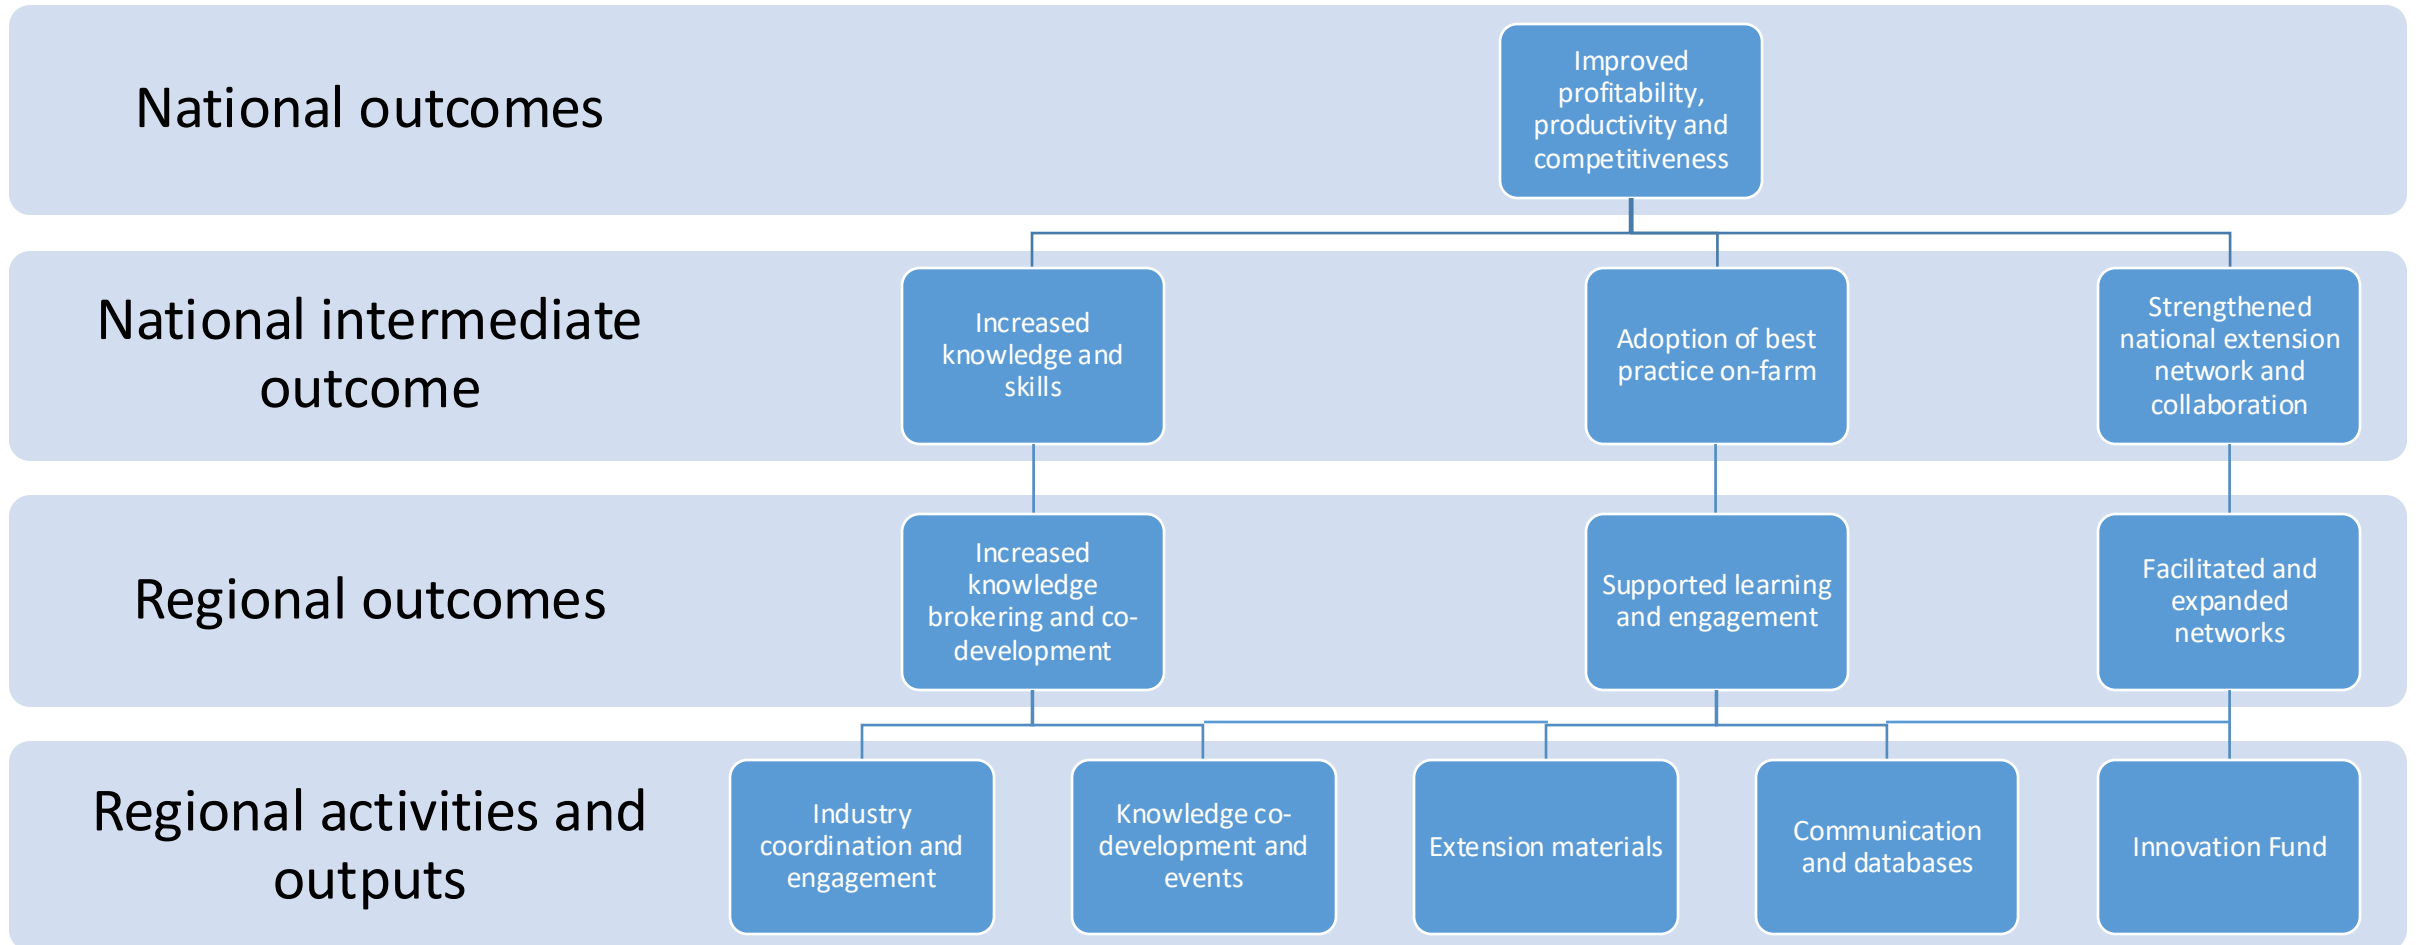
National outcomes

Improved profitability, productivity and competitiveness

National intermediate outcome

Increased knowledge and skills

Adoption of best practice on-farm

Strengthened national extension network and collaboration

Regional outcomes

Increased knowledge brokering and co-development

Supported learning and engagement

Facilitated and expanded networks

Regional activities and outputs

Industry coordination and engagement

Knowledge co-development and events

Extension materials

Communication and databases

Innovation Fund